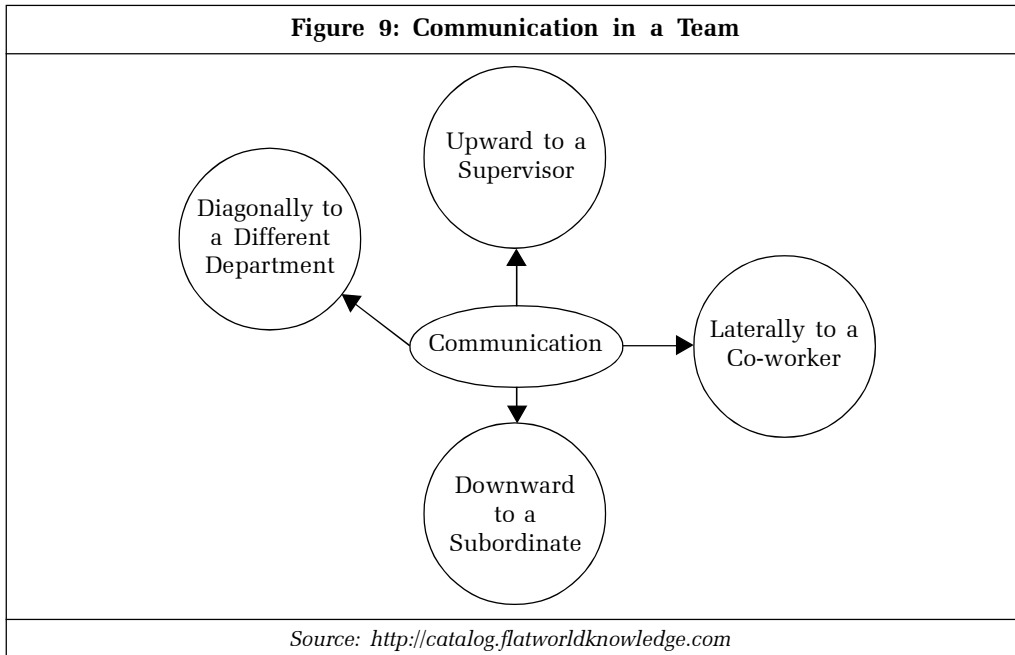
Figure 9: Communication in a Team

Upward to a Supervisor

Diagonally to a Different Department

Communication

Laterally to a Co-worker

Downward to a Subordinate

Source: http://catalog.flatworldknowledge.com